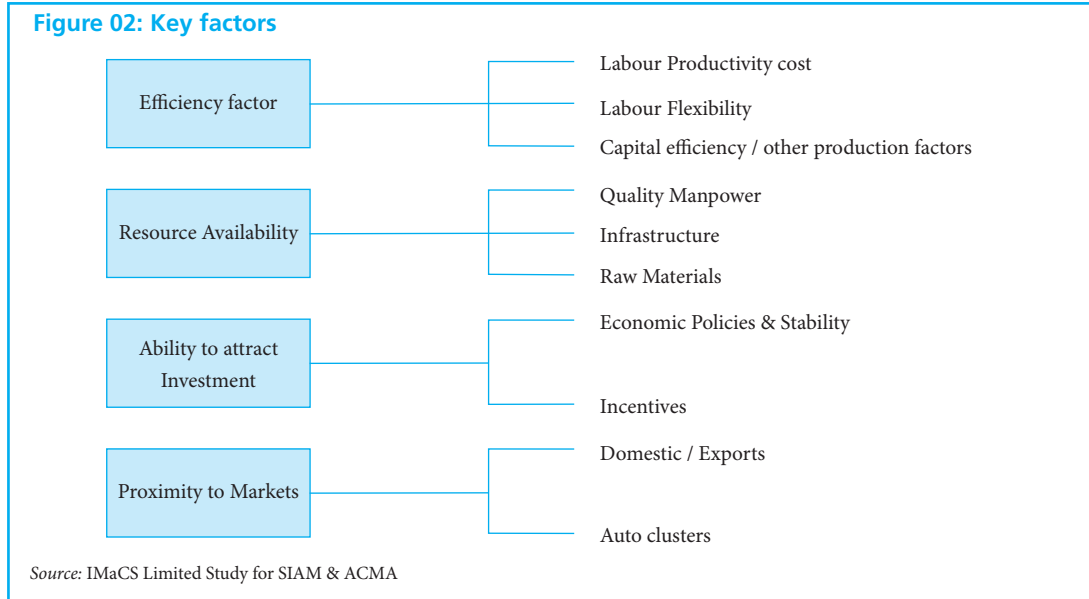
Figure 02: Key factors

Efficiency factor

Labour Productivity cost

Labour Flexibility

Capital efficiency / other production factors

Resource Availability

Quality Manpower

Infrastructure

Raw Materials

Ability to attract Investment

Economic Policies & Stability

Incentives

Proximity to Markets

Domestic / Exports

Auto clusters

Source: IMaCS Limited Study for SIAM & ACMA